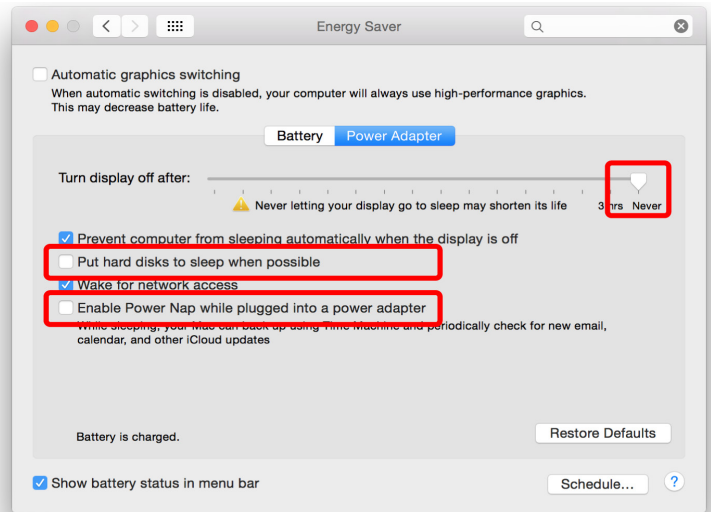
Energy Saver

Automatic graphics switching

When automatic switching is disabled, your computer will always use high-performance graphics. This may decrease battery life.

Battery Power Adapter

Turn display off after:

Never letting your display go to sleep may shorten its life

3 hrs Never

Prevent computer from sleeping automatically when the display is off

Put hard disks to sleep when possible

Wake for network access

Enable Power Nap while plugged into a power adapter

While sleeping, your Mac can back up using Time Machine and periodically check for new email, calendar, and other iCloud updates

Battery is charged.

Restore Defaults

Show battery status in menu bar

Schedule...

?